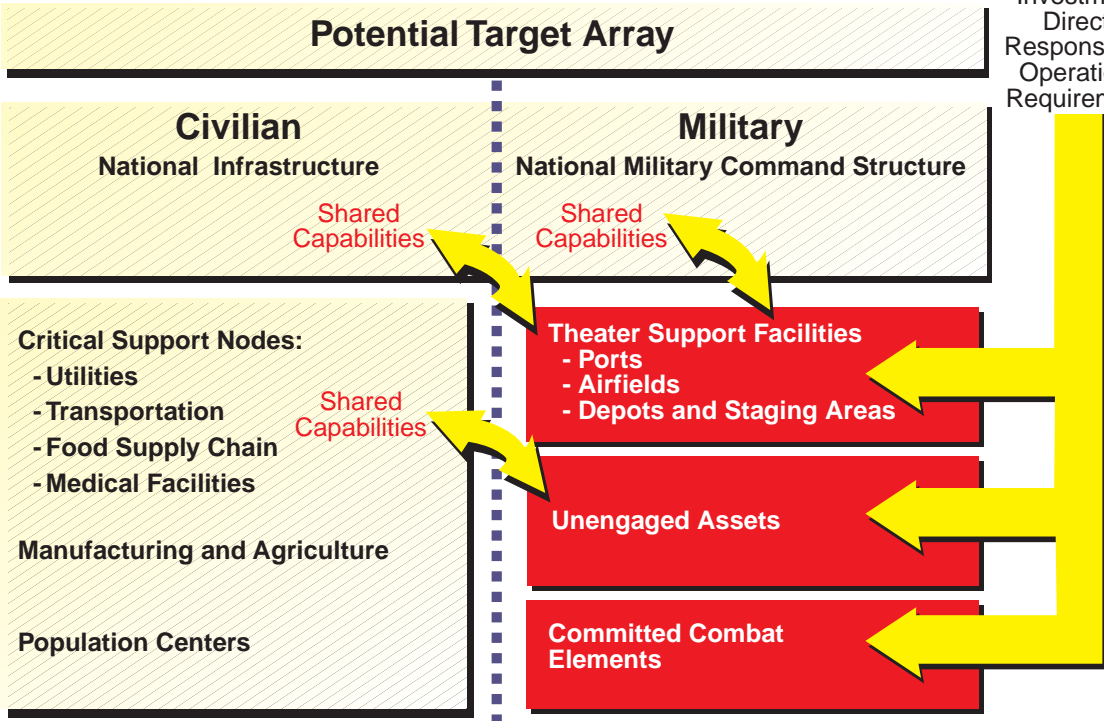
Potential Target Array

Investm
Direct
Respons
Operati
Requirem

Civilian
National Infrastructure

Military
National Military Command Structure

Shared Capabilities

Shared Capabilities

Critical Support Nodes:
- Utilities
- Transportation
- Food Supply Chain
- Medical Facilities

Manufacturing and Agriculture

Population Centers

Shared Capabilities

Theater Support Facilities
- Ports
- Airfields
- Depots and Staging Areas

Unengaged Assets

Committed Combat Elements